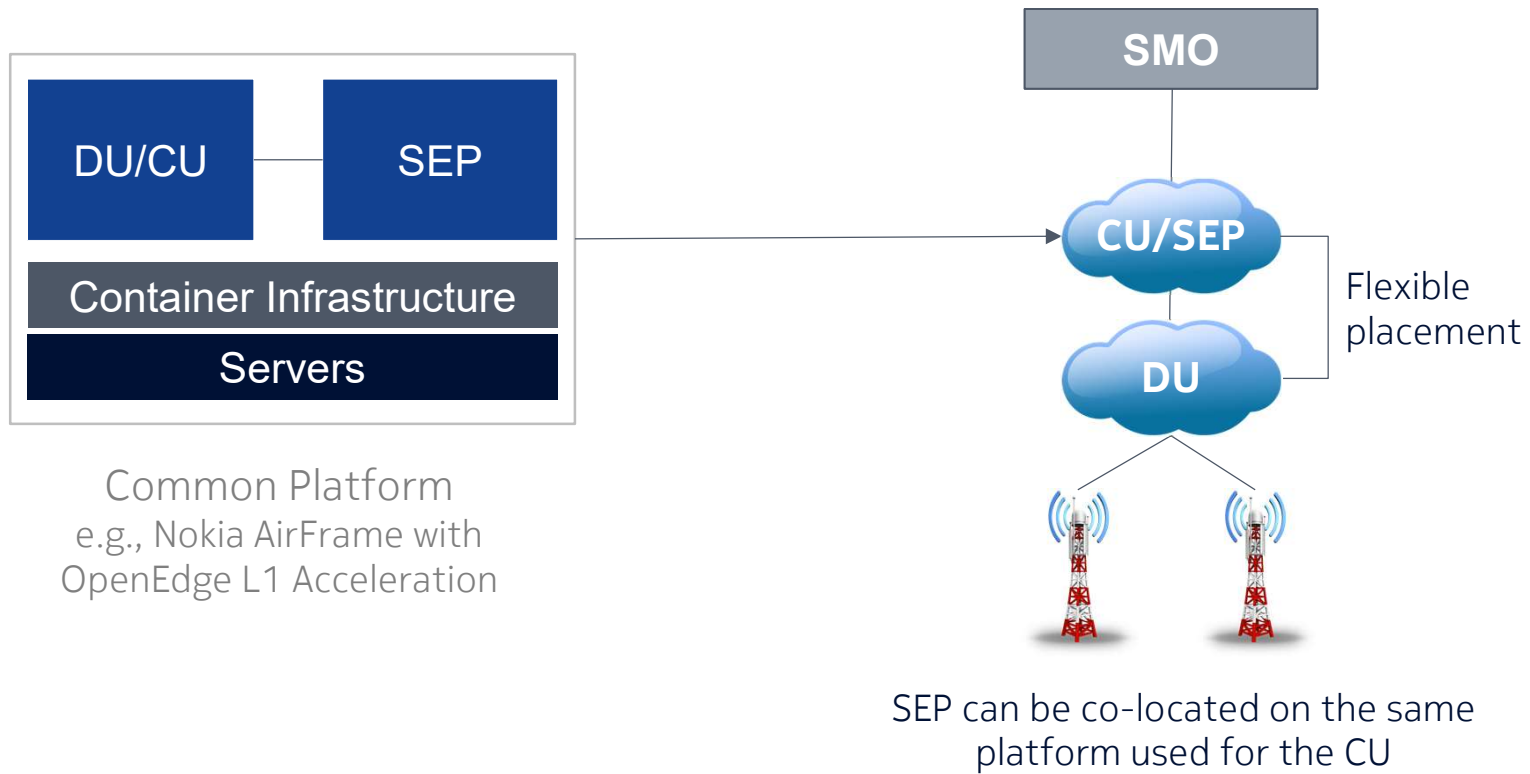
DU/CU

SEP

Container Infrastructure

Servers

Common Platform
e.g., Nokia AirFrame with OpenEdge L1 Acceleration

SMO

CU/SEP

Flexible placement

DU

SEP can be co-located on the same platform used for the CU